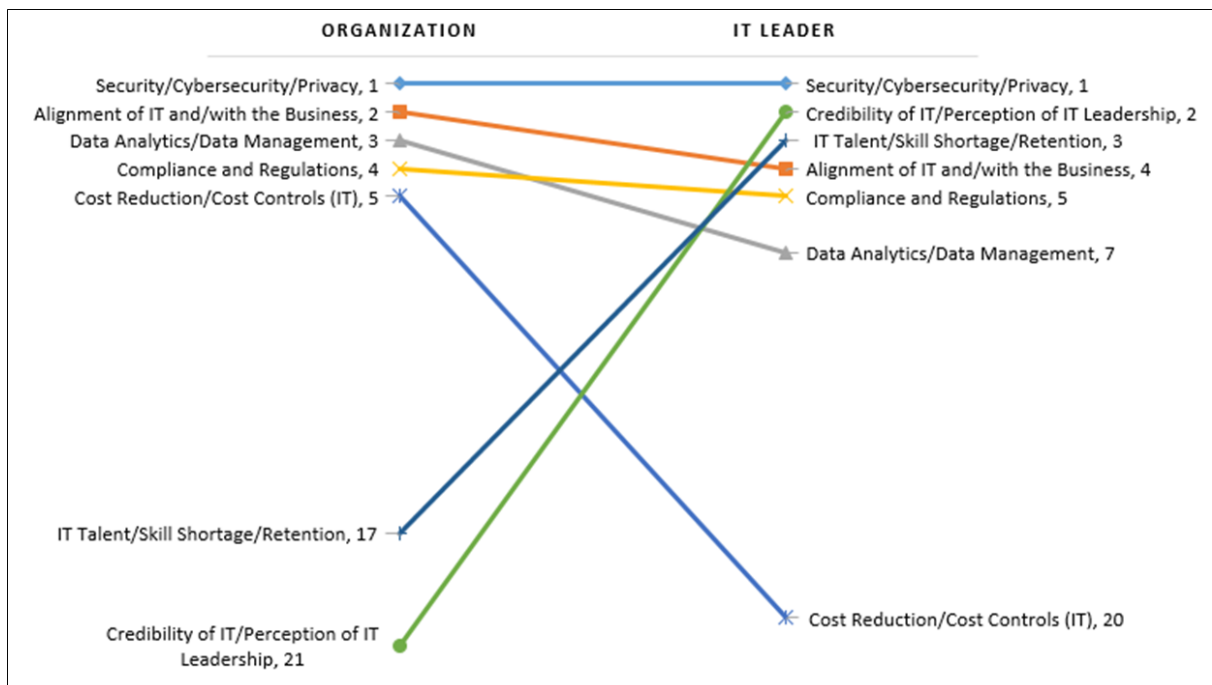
ORGANIZATION

IT LEADER

Security/Cybersecurity/Privacy, 1
Alignment of IT and/with the Business, 2
Data Analytics/Data Management, 3
Compliance and Regulations, 4
Cost Reduction/Cost Controls (IT), 5

Security/Cybersecurity/Privacy, 1
Credibility of IT/Perception of IT Leadership, 2
IT Talent/Skill Shortage/Retention, 3
Alignment of IT and/with the Business, 4
Compliance and Regulations, 5
Data Analytics/Data Management, 7

IT Talent/Skill Shortage/Retention, 17

Cost Reduction/Cost Controls (IT), 20

Credibility of IT/Perception of IT Leadership, 21